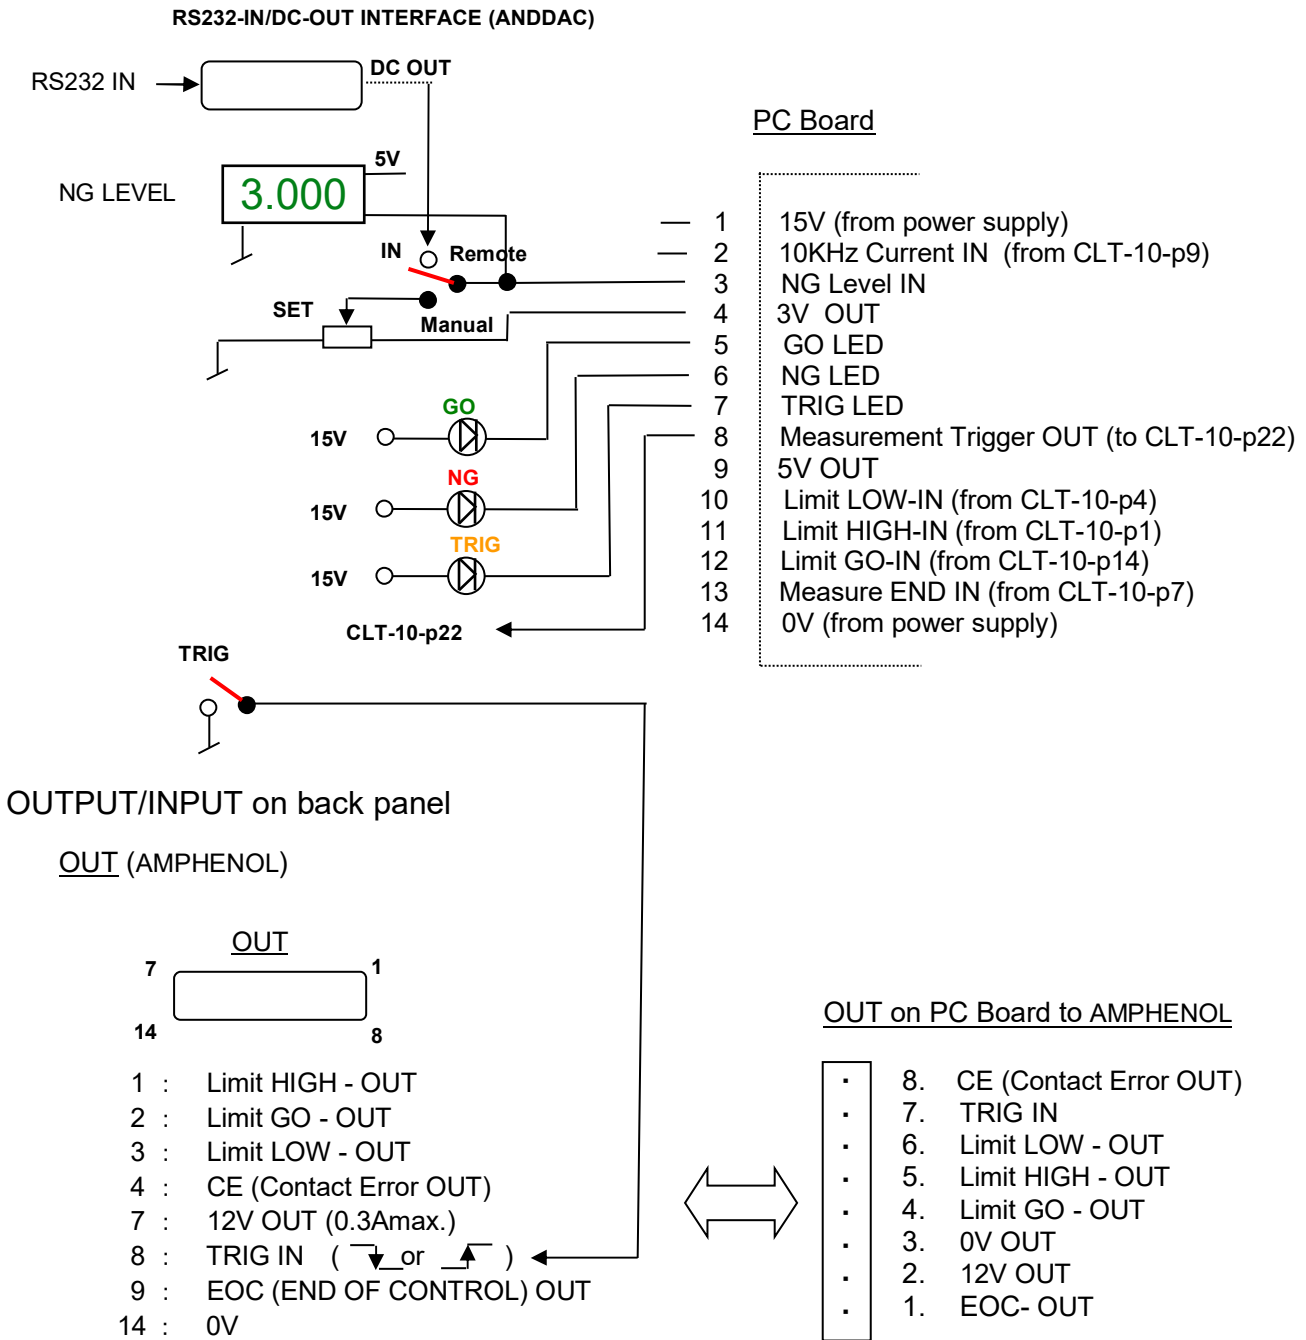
RS232-IN/DC-OUT INTERFACE (ANDDAC)

RS232 IN

DC OUT

NG LEVEL

3.000

5V

IN

Remote

SET

Manual

GO

15V

NG

15V

TRIG

15V

CLT-10-p22

TRIG

PC Board

| | |
|---|---|
| 1 | 15V (from power supply) |
| 2 | 10KHz Current IN (from CLT-10-p9) |
| 3 | NG Level IN |
| 4 | 3V OUT |
| 5 | GO LED |
| 6 | NG LED |
| 7 | TRIG LED |
| 8 | Measurement Trigger OUT (to CLT-10-p22) |
| 9 | 5V OUT |
| 10 | Limit LOW-IN (from CLT-10-p4) |
| 11 | Limit HIGH-IN (from CLT-10-p1) |
| 12 | Limit GO-IN (from CLT-10-p14) |
| 13 | Measure END IN (from CLT-10-p7) |
| 14 | 0V (from power supply) |

OUTPUT/INPUT on back panel

OUT (AMPHENOL)

OUT

7

1

14

8

1 : Limit HIGH - OUT
2 : Limit GO - OUT
3 : Limit LOW - OUT
4 : CE (Contact Error OUT)
7 : 12V OUT (0.3Amax.)
8 : TRIG IN ( or )
9 : EOC (END OF CONTROL) OUT
14 : 0V

OUT on PC Board to AMPHENOL

8. CE (Contact Error OUT)
7. TRIG IN
6. Limit LOW - OUT
5. Limit HIGH - OUT
4. Limit GO - OUT
3. 0V OUT
2. 12V OUT
1. EOC- OUT